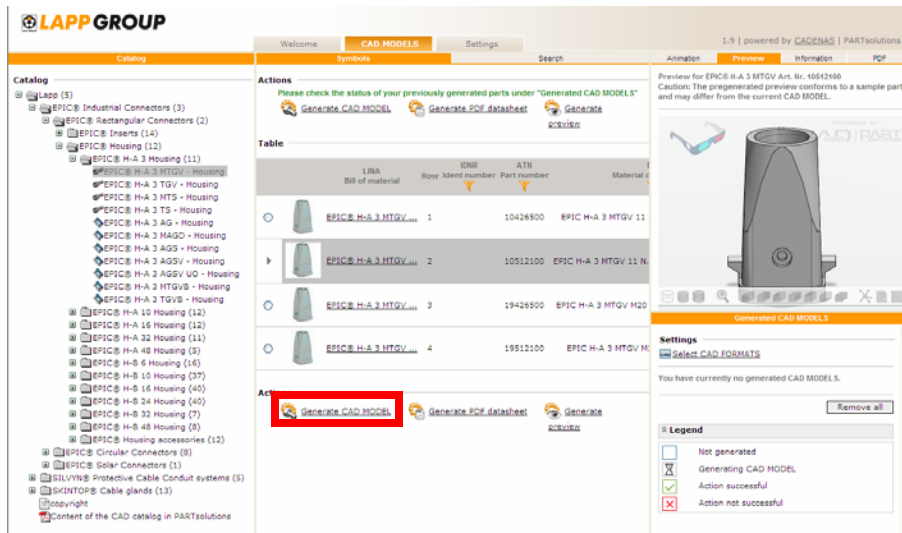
LAPP GROUP

Welcome | CAD MODELS | Settings

1.9 | powered by CADENAS | PARTsolutions

Catalog | Symbols | Search | Animation | Preview | Information | PDF

Catalog
Lapp (5)
EPIC® Industrial Connectors (3)
EPIC® Rectangular Connectors (2)
EPIC® Inserts (14)
EPIC® Housing (12)
EPIC® H-A 3 Housing (11)
EPIC® H-A 3 MTGV - Housing
EPIC® H-A 3 TGV - Housing
EPIC® H-A 3 MTS - Housing
EPIC® H-A 3 TS - Housing
EPIC® H-A 3 AG - Housing
EPIC® H-A 3 MAGD - Housing
EPIC® H-A 3 AGS - Housing
EPIC® H-A 3 AGSV - Housing
EPIC® H-A 3 AGSV UO - Housing
EPIC® H-A 3 MTGVB - Housing
EPIC® H-A 3 TGVB - Housing
EPIC® H-A 10 Housing (12)
EPIC® H-A 16 Housing (12)
EPIC® H-A 32 Housing (11)
EPIC® H-A 48 Housing (5)
EPIC® H-B 6 Housing (16)
EPIC® H-B 10 Housing (37)
EPIC® H-B 16 Housing (40)
EPIC® H-B 24 Housing (40)
EPIC® H-B 32 Housing (7)
EPIC® H-B 48 Housing (8)
EPIC® Housing accessories (12)
EPIC® Circular Connectors (8)
EPIC® Solar Connectors (1)
SILVYN® Protective Cable Conduit systems (5)
SKINTOP® Cable glands (13)
copyright
Content of the CAD catalog in PARTsolutions

Actions
Please check the status of your previously generated parts under "Generated CAD MODELS"
Generate CAD MODEL | Generate PDF datasheet | Generate preview

Table
| | | LINA Bill of material | Row | IDNR Ident number | ATN Part number | Material |
|---|---|---|---|---|---|---|
| | | EPIC® H-A 3 MTGV ... | 1 | | 10426500 | EPIC H-A 3 MTGV 11 |
| | | EPIC® H-A 3 MTGV ... | 2 | | 10512100 | EPIC H-A 3 MTGV 11 N. |
| | | EPIC® H-A 3 MTGV ... | 3 | | 19426500 | EPIC H-A 3 MTGV M20 |
| | | EPIC® H-A 3 MTGV ... | 4 | | 19512100 | EPIC H-A 3 MTGV M |

Actions
Generate CAD MODEL | Generate PDF datasheet | Generate preview

Preview for EPIC® H-A 3 MTGV Art. Nr. 10512100
Caution: The pregenerated preview conforms to a sample part and may differ from the current CAD MODEL.

Generated CAD MODELS

Settings
Select CAD FORMATS

You have currently no generated CAD MODELS.

Remove all

Legend
Not generated
Generating CAD MODEL
Action successful
Action not successful